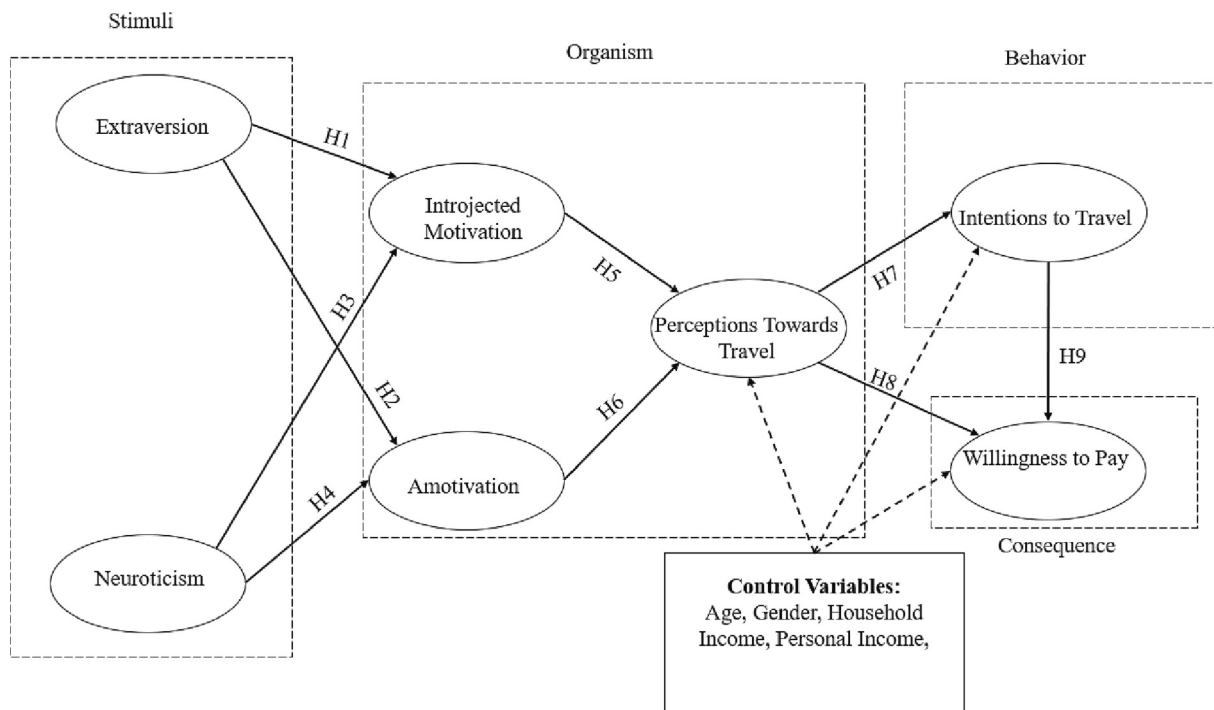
Stimuli

Organism

Behavior

Extraversion

H1

Introjected Motivation

H3

H5

Intentions to Travel

H7

Perceptions Towards Travel

H9

H2

H8

H6

Willingness to Pay

H4

Amotivation

Consequence

Neuroticism

**Control Variables:** Age, Gender, Household Income, Personal Income,